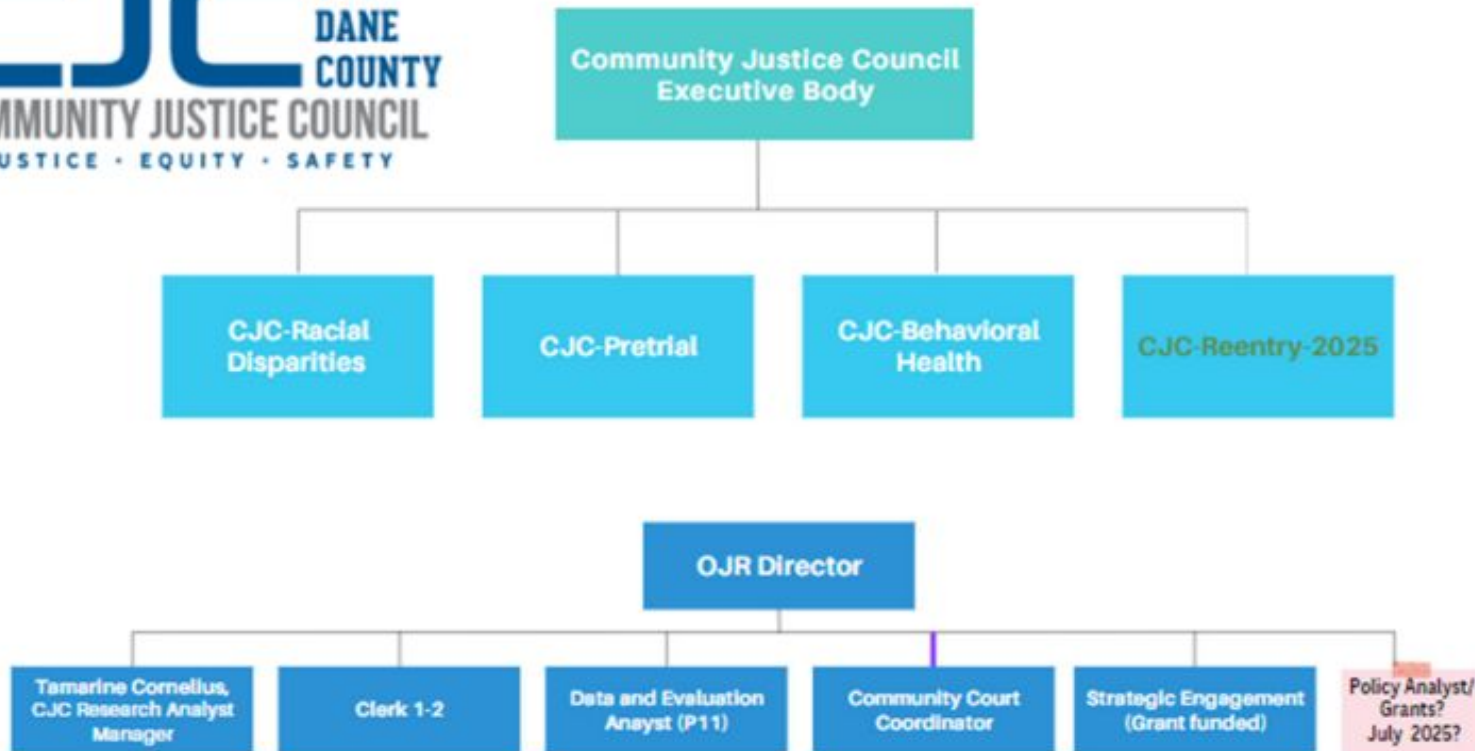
CJC DANE COUNTY
MMUNITY JUSTICE COUNCIL
USTICE · EQUITY · SAFETY

Community Justice Council Executive Body

CJC-Racial Disparities

CJC-Pretrial

CJC-Behavioral Health

CJC-Reentry-2025

OJR Director

Tamarine Cornelius, CJC Research Analyst Manager

Clerk 1-2

Data and Evaluation Anayst (P11)

Community Court Coordinator

Strategic Engagement (Grant funded)

Policy Analyst/ Grants? July 2025?